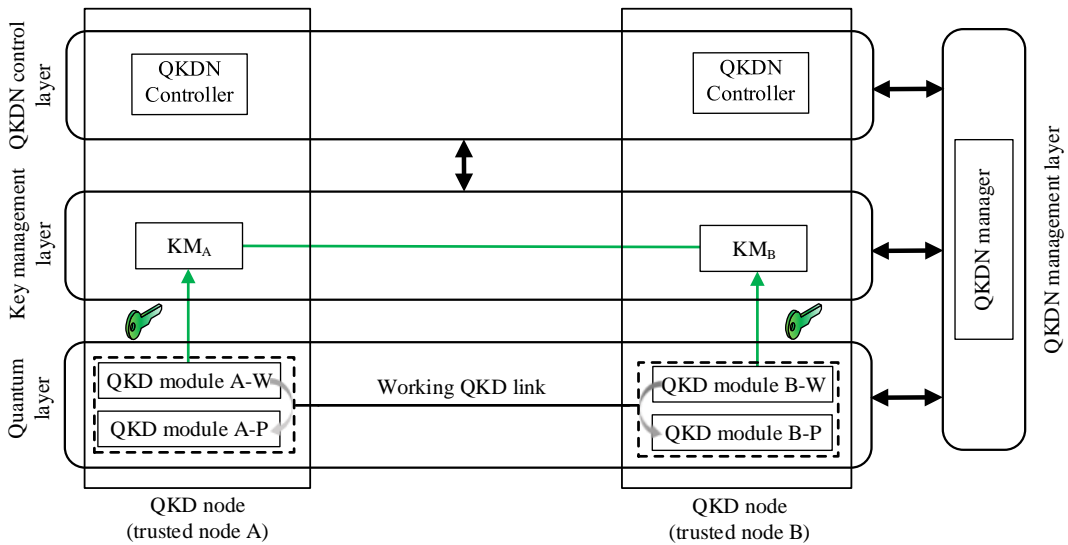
QKDN control layer

QKDN Controller

QKDN Controller

Key management layer

$KM_A$

$KM_B$

Quantum layer

QKD module A-W

QKD module A-P

Working QKD link

QKD module B-W

QKD module B-P

QKD node (trusted node A)

QKD node (trusted node B)

QKDN manager

QKDN management layer